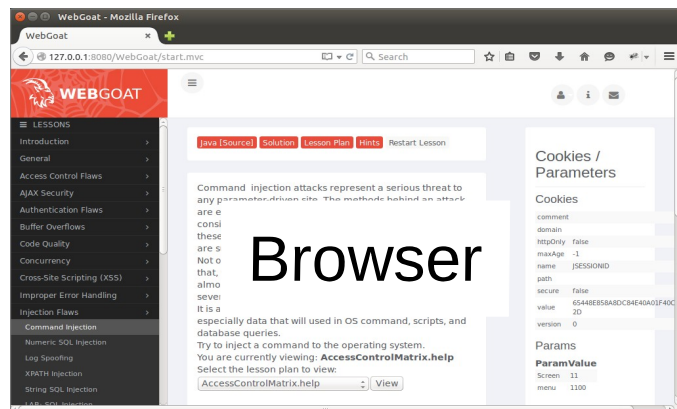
WebGoat - Mozilla Firefox

WebGoat

127.0.0.1:8080/WebGoat/start.mvc

Search

WEBGOAT

LESSONS

Introduction

General

Access Control Flaws

AJAX Security

Authentication Flaws

Buffer Overflows

Code Quality

Concurrency

Cross-Site Scripting (XSS)

Improper Error Handling

Injection Flaws

Command Injection

Numeric SQL Injection

Log Spoofing

XPATH Injection

String SQL Injection

Java [Source] Solution Lesson Plan Hints Restart Lesson

Command injection attacks represent a serious threat to any parameter-driven site. The methods behind an attack are e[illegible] consi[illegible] these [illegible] are s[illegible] Not o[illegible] that, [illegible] almo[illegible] sever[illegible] It is a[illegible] especially data that will used in OS command, scripts, and database queries.
Try to inject a command to the operating system.
You are currently viewing: AccessControlMatrix.help
Select the lesson plan to view:

AccessControlMatrix.help View

Browser

Cookies / Parameters

Cookies

| comment | |
|---|---|
| domain | |
| httpOnly | false |
| maxAge | -1 |
| name | JSESSIONID |
| path | |
| secure | false |
| value | 65448E858A8DC84E40A01F40C 2D |
| version | 0 |

Params

ParamValue

| Screen | 11 |
|---|---|
| menu | 1100 |